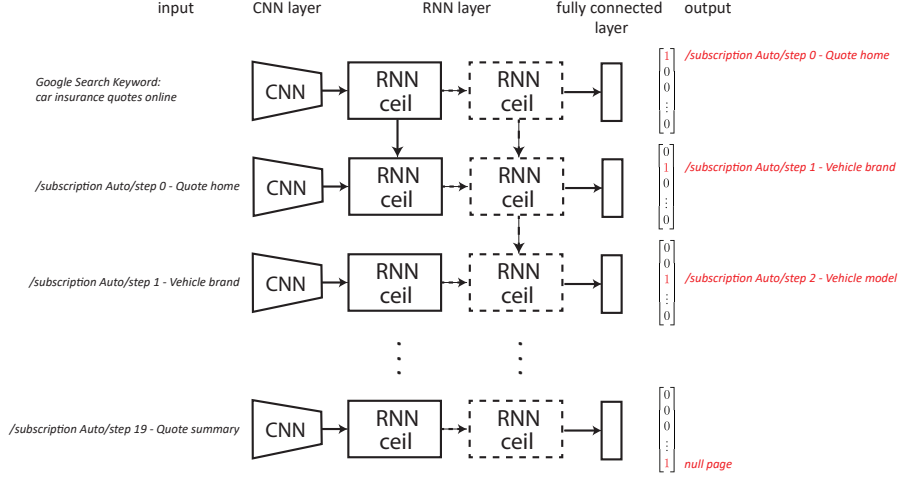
input CNN layer RNN layer fully connected layer output

Google Search Keyword: car insurance quotes online

CNN

RNN ceil

RNN ceil

$\begin{bmatrix}1\\0\\0\\\vdots\\0\end{bmatrix}$ /subscription Auto/step 0 - Quote home

/subscription Auto/step 0 - Quote home

CNN

RNN ceil

RNN ceil

$\begin{bmatrix}0\\1\\0\\\vdots\\0\end{bmatrix}$ /subscription Auto/step 1 - Vehicle brand

/subscription Auto/step 1 - Vehicle brand

CNN

RNN ceil

RNN ceil

$\begin{bmatrix}0\\0\\1\\\vdots\\0\end{bmatrix}$ /subscription Auto/step 2 - Vehicle model

/subscription Auto/step 19 - Quote summary

CNN

RNN ceil

RNN ceil

$\begin{bmatrix}0\\0\\0\\\vdots\\1\end{bmatrix}$ null page